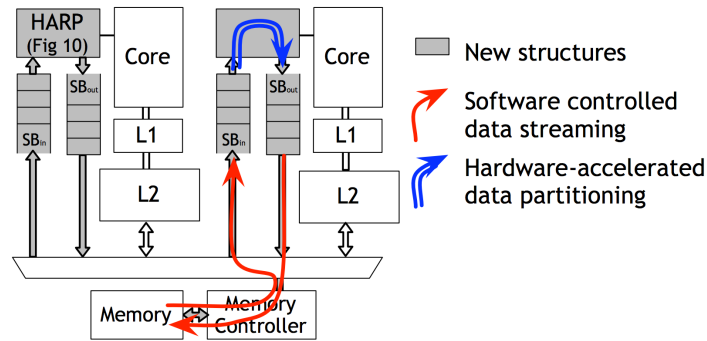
HARP (Fig 10)

Core

$SB_{out}$

$SB_{in}$

L1

L2

Core

$SB_{out}$

$SB_{in}$

L1

L2

New structures

Software controlled data streaming

Hardware-accelerated data partitioning

Memory

Memory Controller